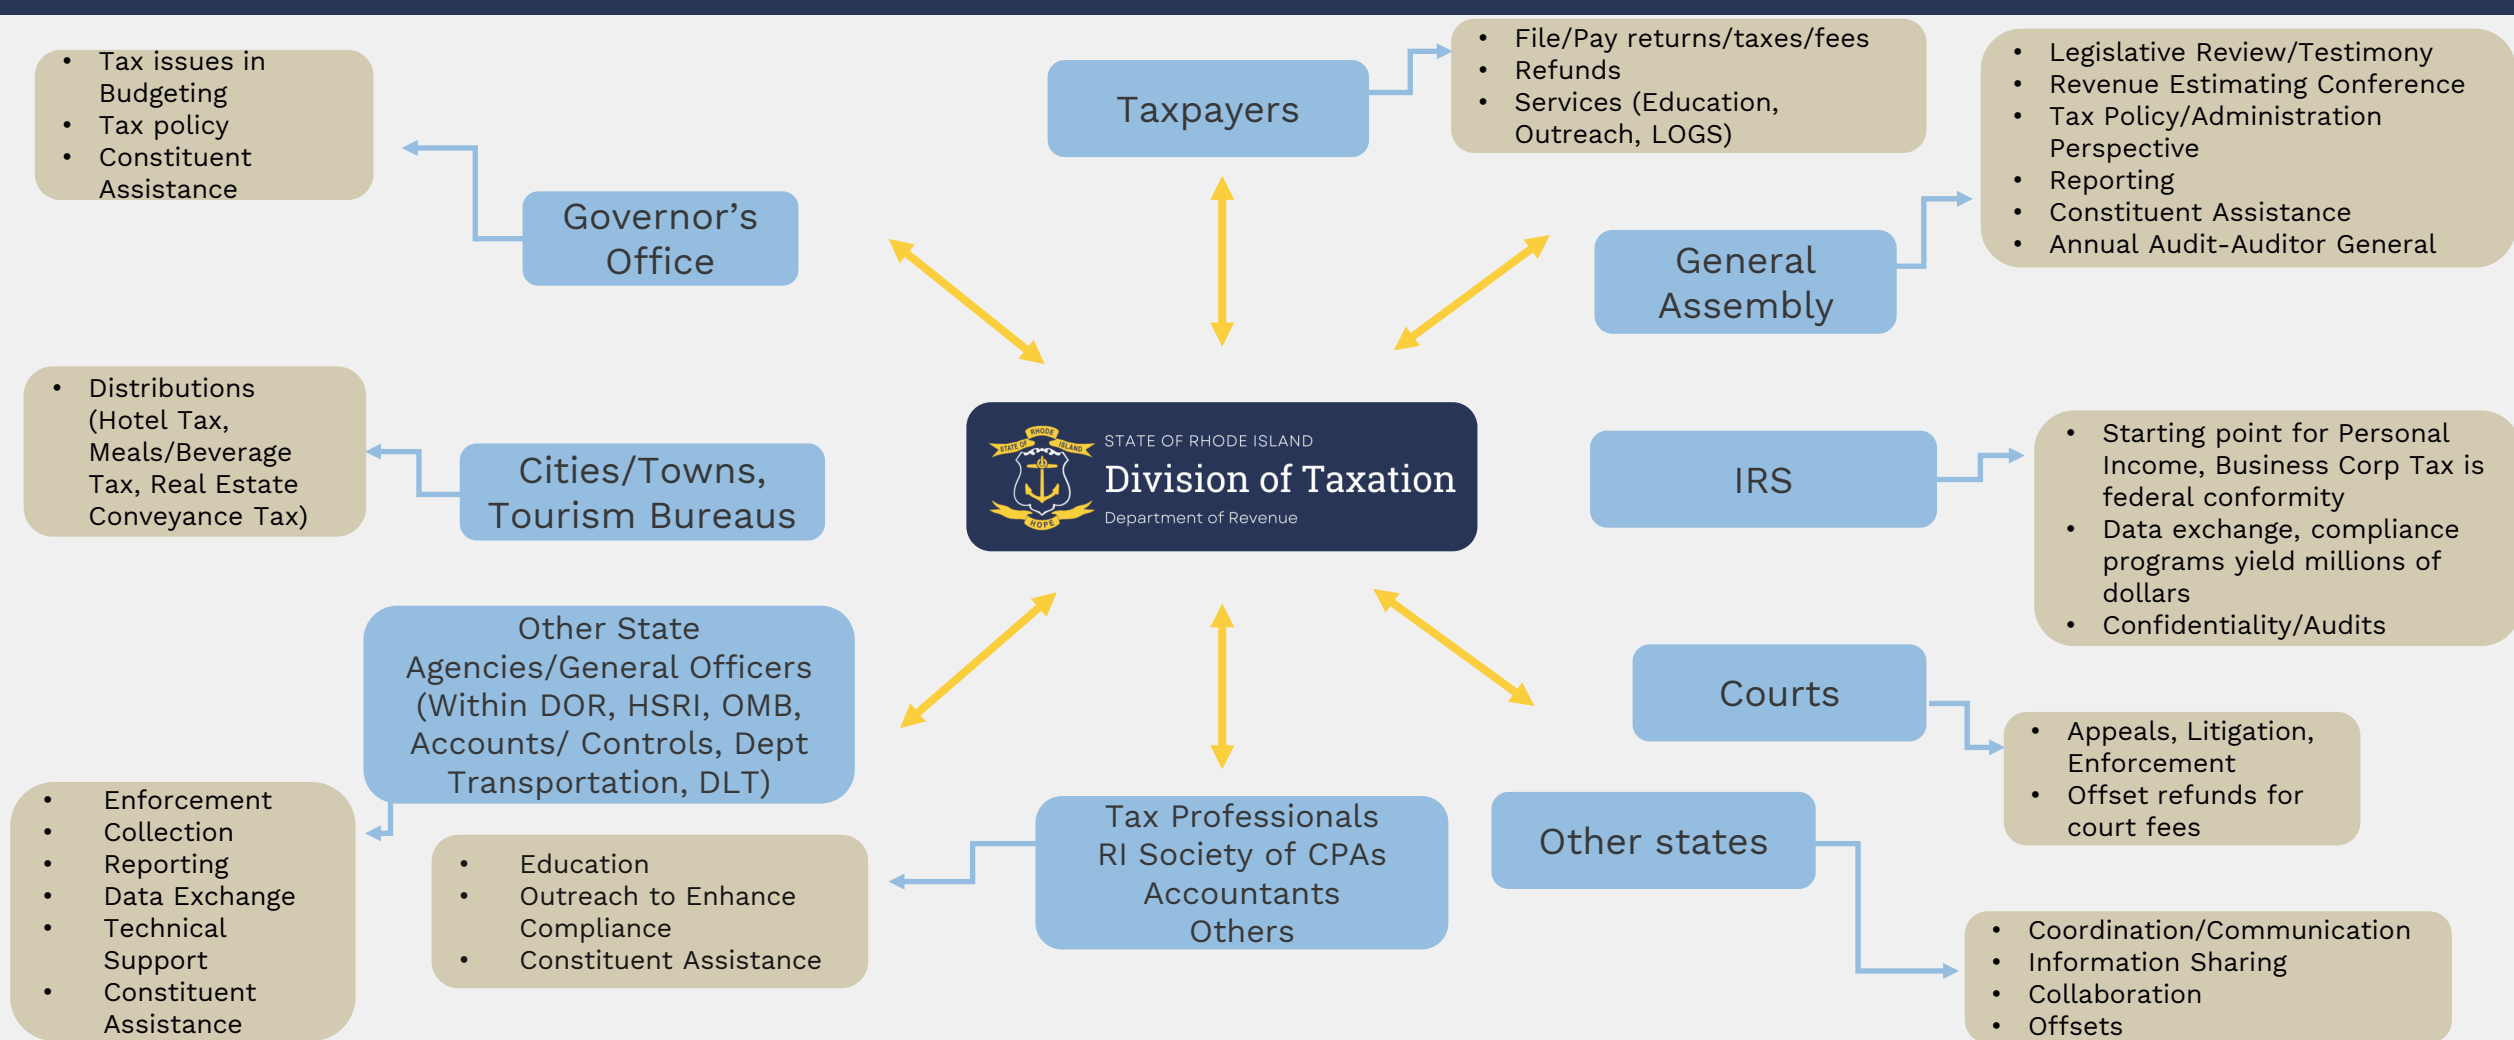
- Tax issues in Budgeting
- Tax policy
- Constituent Assistance

Governor's Office

Taxpayers

- File/Pay returns/taxes/fees
- Refunds
- Services (Education, Outreach, LOGS)

- Legislative Review/Testimony
- Revenue Estimating Conference
- Tax Policy/Administration Perspective
- Reporting
- Constituent Assistance
- Annual Audit-Auditor General

General Assembly

- Distributions (Hotel Tax, Meals/Beverage Tax, Real Estate Conveyance Tax)

Cities/Towns, Tourism Bureaus

RHODE STATE OF ISLAND HOPE

STATE OF RHODE ISLAND
Division of Taxation
Department of Revenue

IRS

- Starting point for Personal Income, Business Corp Tax is federal conformity
- Data exchange, compliance programs yield millions of dollars
- Confidentiality/Audits

Other State Agencies/General Officers (Within DOR, HSRI, OMB, Accounts/ Controls, Dept Transportation, DLT)

Courts

- Appeals, Litigation, Enforcement
- Offset refunds for court fees

- Enforcement
- Collection
- Reporting
- Data Exchange
- Technical Support
- Constituent Assistance

- Education
- Outreach to Enhance Compliance
- Constituent Assistance

Tax Professionals
RI Society of CPAs
Accountants
Others

Other states

- Coordination/Communication
- Information Sharing
- Collaboration
- Offsets